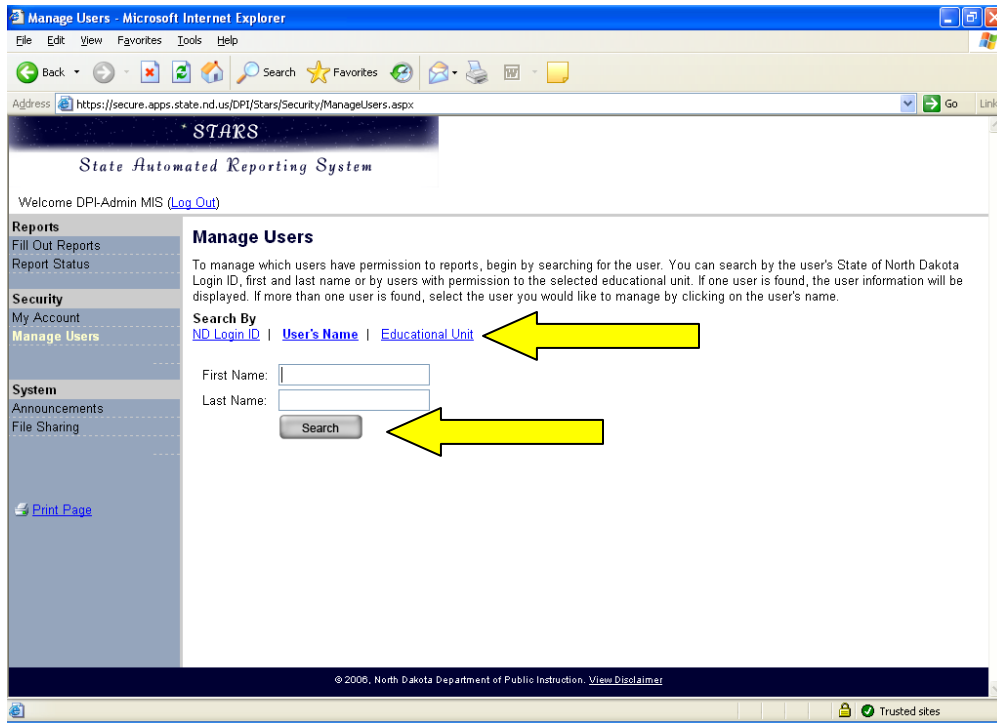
Manage Users - Microsoft Internet Explorer

File Edit View Favorites Tools Help

Back Search Favorites

Address https://secure.apps.state.nd.us/DPI/Stars/Security/ManageUsers.aspx Go Links

STARS

State Automated Reporting System

Welcome DPI-Admin MIS (Log Out)

Reports
Fill Out Reports
Report Status

Security
My Account
Manage Users

System
Announcements
File Sharing

Print Page

Manage Users

To manage which users have permission to reports, begin by searching for the user. You can search by the user's State of North Dakota Login ID, first and last name or by users with permission to the selected educational unit. If one user is found, the user information will be displayed. If more than one user is found, select the user you would like to manage by clicking on the user's name.

Search By
ND Login ID | User's Name | Educational Unit

First Name:
Last Name:
Search

© 2006, North Dakota Department of Public Instruction. View Disclaimer

Trusted sites